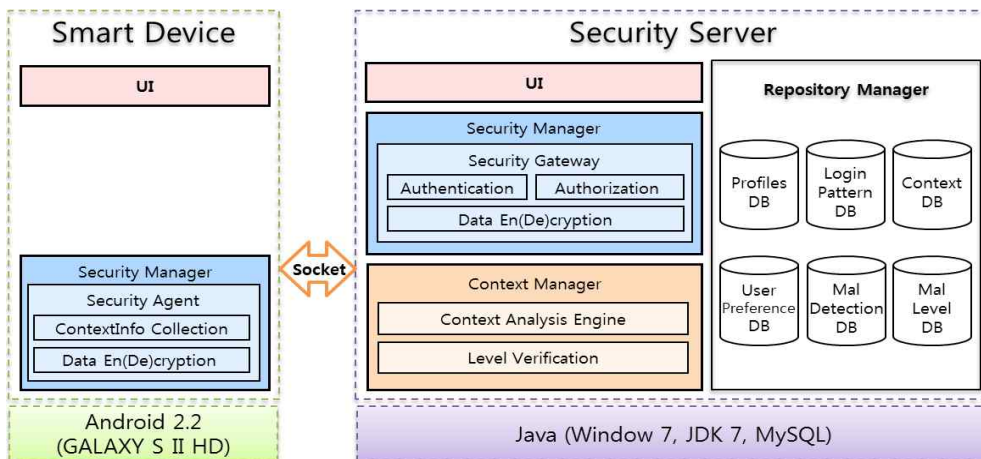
Smart Device

UI

Security Manager

Security Agent

ContextInfo Collection

Data En(De)cryption

Android 2.2
(GALAXY S II HD)

Socket

Security Server

UI

Security Manager

Security Gateway

Authentication

Authorization

Data En(De)cryption

Context Manager

Context Analysis Engine

Level Verification

Repository Manager

Profiles DB

Login Pattern DB

Context DB

User Preference DB

Mal Detection DB

Mal Level DB

Java (Window 7, JDK 7, MySQL)